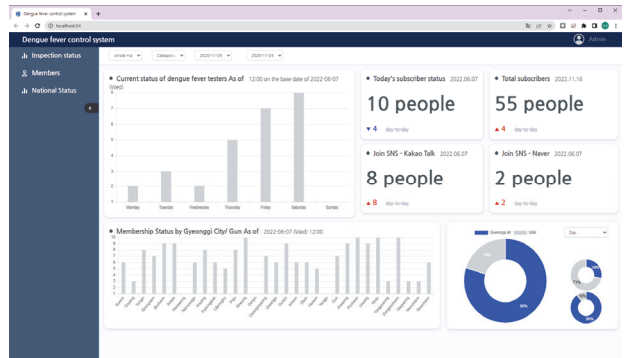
Dengue fever control system

localhost:54

Dengue fever control system

Admin

Inspection status

Members

National Status

whole ma

Category

2020-11-25

2020-11-25

Current status of dengue fever testers As of 12:00 on the base date of 2022-06-07 (Wed)

Monday Tuesday Wednesday Thursday Friday Saturday Sunday

Today's subscriber status 2022.06.07

10 people

▼4 day-to-day

Total subscribers 2022.11.16

55 people

▲4 day-to-day

Join SNS - Kakao Talk 2022.06.07

8 people

▲8 day-to-day

Join SNS - Naver 2022.06.07

2 people

▲2 day-to-day

Membership Status by Gyeonggi City/ Gun As of 2022-06-07 (Wed) 12:00

Gyeonggi

total

Day

90%